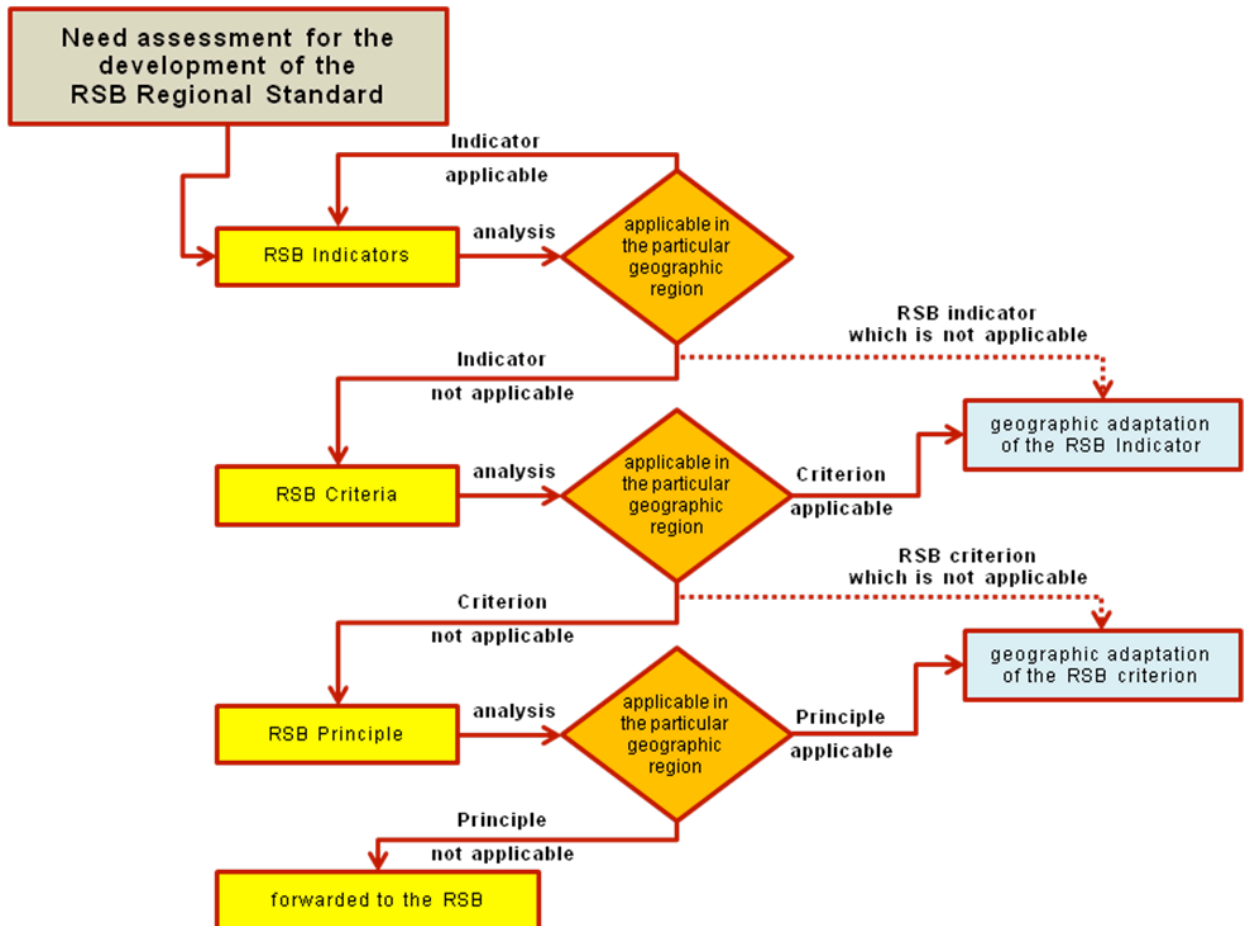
Need assessment for the development of the RSB Regional Standard

Indicator applicable

RSB Indicators

analysis

applicable in the particular geographic region

RSB indicator which is not applicable

Indicator not applicable

geographic adaptation of the RSB Indicator

RSB Criteria

analysis

applicable in the particular geographic region

Criterion applicable

RSB criterion which is not applicable

Criterion not applicable

geographic adaptation of the RSB criterion

RSB Principle

analysis

applicable in the particular geographic region

Principle applicable

Principle not applicable

forwarded to the RSB